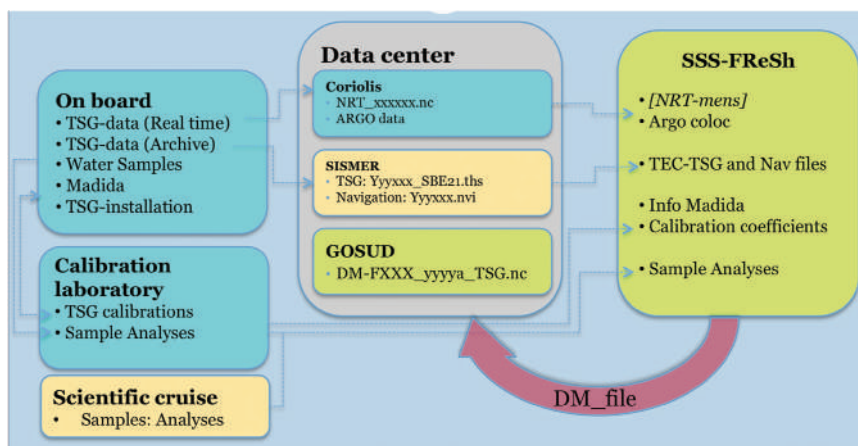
On board
• TSG-data (Real time)
• TSG-data (Archive)
• Water Samples
• Madida
• TSG-installation

Calibration laboratory
• TSG calibrations
• Sample Analyses

Scientific cruise
• Samples: Analyses

Data center

Coriolis
• NRT_xxxxxx.nc
• ARGO data

SISMER
• TSG: Yyyxxx_SBE21.ths
• Navigation: Yyyxxx.nvi

GOSUD
• DM-FXXX_yyyya_TSG.nc

SSS-FReSh
• [NRT-mens]
• Argo coloc
• TEC-TSG and Nav files
• Info Madida
• Calibration coefficients
• Sample Analyses

DM_file